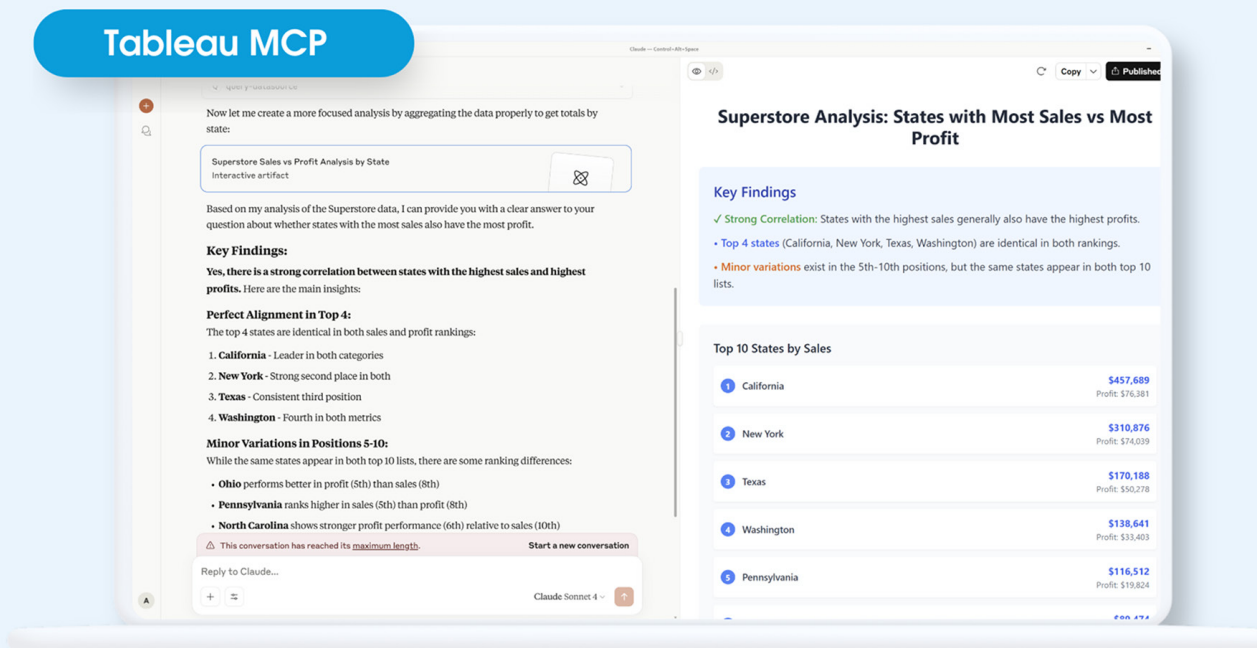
Tableau MCP

Claude — Control+Alt+Space

query-datasource

Now let me create a more focused analysis by aggregating the data properly to get totals by state:

Superstore Sales vs Profit Analysis by State
Interactive artifact

Based on my analysis of the Superstore data, I can provide you with a clear answer to your question about whether states with the most sales also have the most profit.

Key Findings:

**Yes, there is a strong correlation between states with the highest sales and highest profits.** Here are the main insights:

Perfect Alignment in Top 4:

The top 4 states are identical in both sales and profit rankings:

1. **California** - Leader in both categories
2. **New York** - Strong second place in both
3. **Texas** - Consistent third position
4. **Washington** - Fourth in both metrics

Minor Variations in Positions 5-10:

While the same states appear in both top 10 lists, there are some ranking differences:

- **Ohio** performs better in profit (5th) than sales (8th)
- **Pennsylvania** ranks higher in sales (5th) than profit (8th)
- **North Carolina** shows stronger profit performance (6th) relative to sales (10th)

This conversation has reached its maximum length. Start a new conversation

Reply to Claude...

Claude Sonnet 4

A

Copy Published

Superstore Analysis: States with Most Sales vs Most Profit

Key Findings

✓ Strong Correlation: States with the highest sales generally also have the highest profits.

• Top 4 states (California, New York, Texas, Washington) are identical in both rankings.

• Minor variations exist in the 5th-10th positions, but the same states appear in both top 10 lists.

Top 10 States by Sales

| | | |
|---|---|---|
| 1 | California | \$457,689 Profit: \$76,381 |
| 2 | New York | \$310,876 Profit: \$74,039 |
| 3 | Texas | \$170,188 Profit: \$50,278 |
| 4 | Washington | \$138,641 Profit: \$33,403 |
| 5 | Pennsylvania | \$116,512 Profit: \$19,824 |

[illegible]